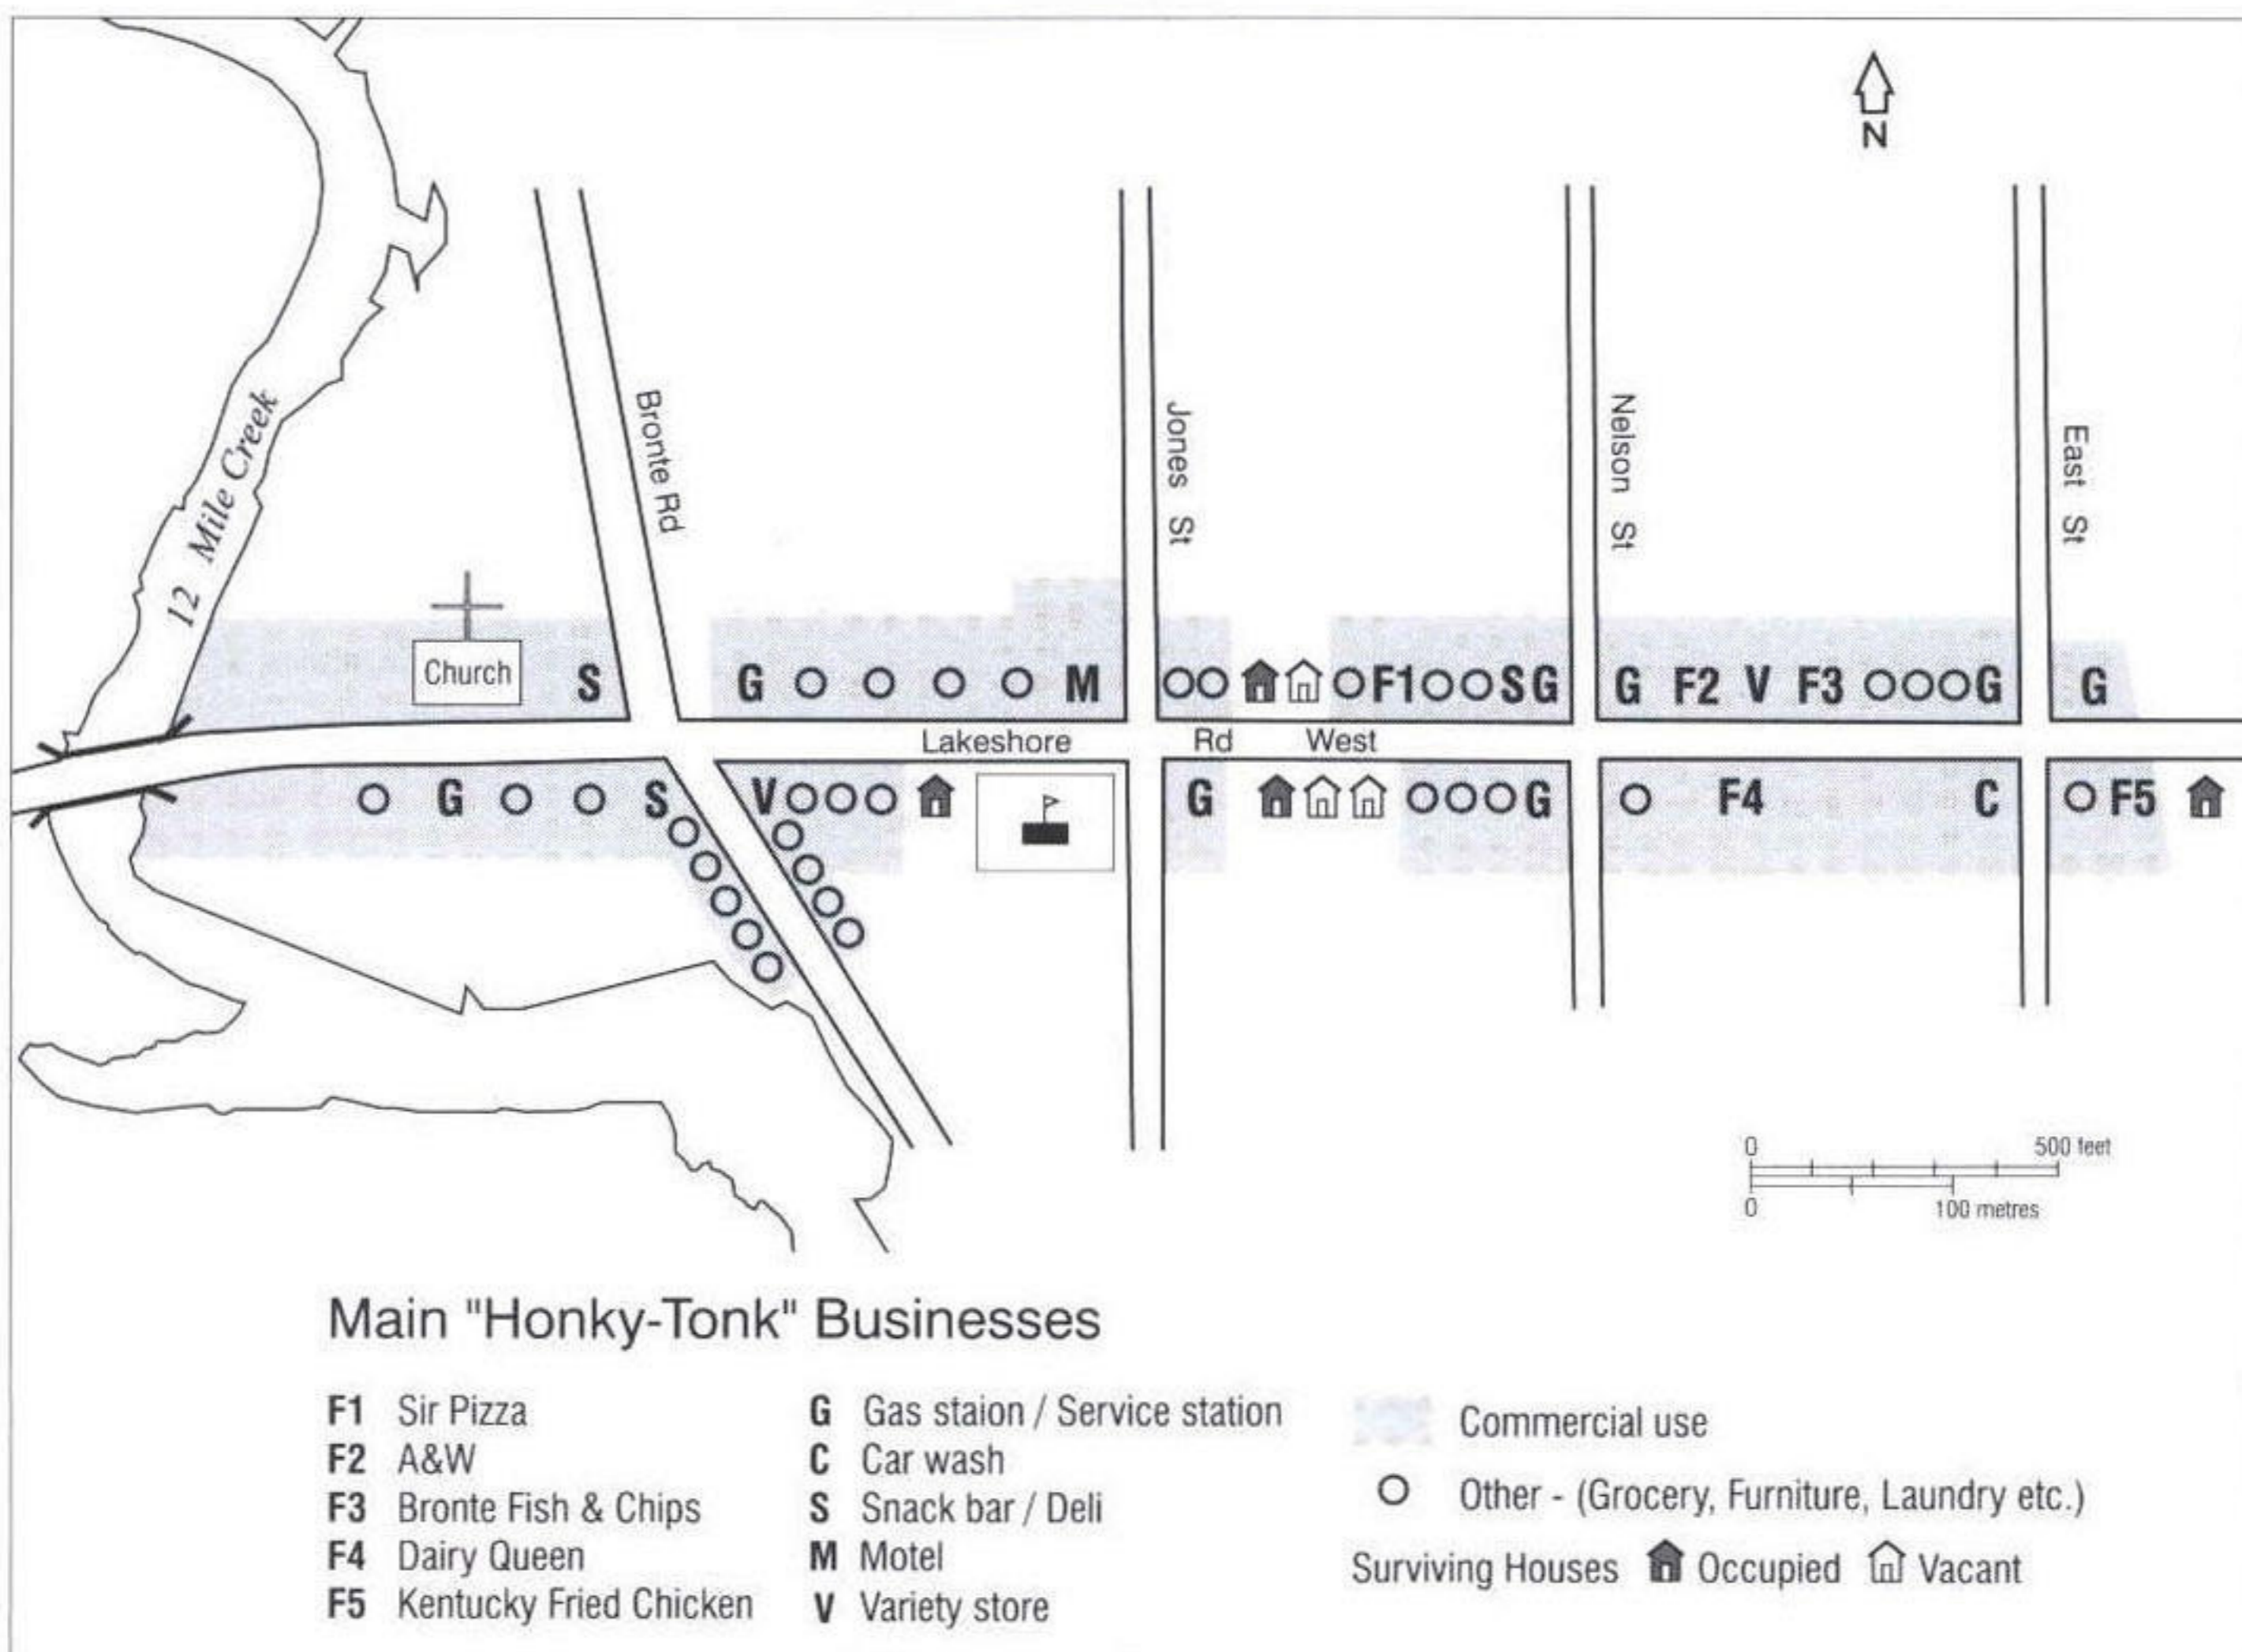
N

12 Mile Creek

Bronte Rd

Jones St

Nelson St

East St

Church S

G O O O O M

OO O F1 O O S G

G F2 V F3 O O O G

G

Lakeshore Rd West

O G O O S

V O O O

G

O O O G

O F4 C

O F5

0 500 feet
0 100 metres

Main "Honky-Tonk" Businesses

F1 Sir Pizza
F2 A&W
F3 Bronte Fish & Chips
F4 Dairy Queen
F5 Kentucky Fried Chicken

G Gas staion / Service station
C Car wash
S Snack bar / Deli
M Motel
V Variety store

Commercial use
O Other - (Grocery, Furniture, Laundry etc.)
Surviving Houses Occupied Vacant